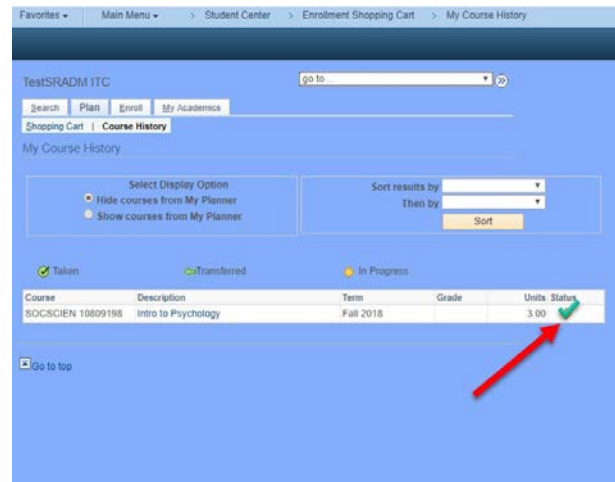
Favorites ▾ Main Menu ▾ > Student Center > Enrollment Shopping Cart > My Course History

TestSRADM ITC

go to ...

Search | Plan | Enroll | My Academics

Shopping Cart | Course History

My Course History

Select Display Option
Hide courses from My Planner
Show courses from My Planner

Sort results by
Then by
Sort

Taken Transferred In Progress

| Course | Description | Term | Grade | Units | Status |
|---|---|---|---|---|---|
| SOCSCIEN 10809198 | Intro to Psychology | Fall 2018 | | 3.00 | |

Go to top